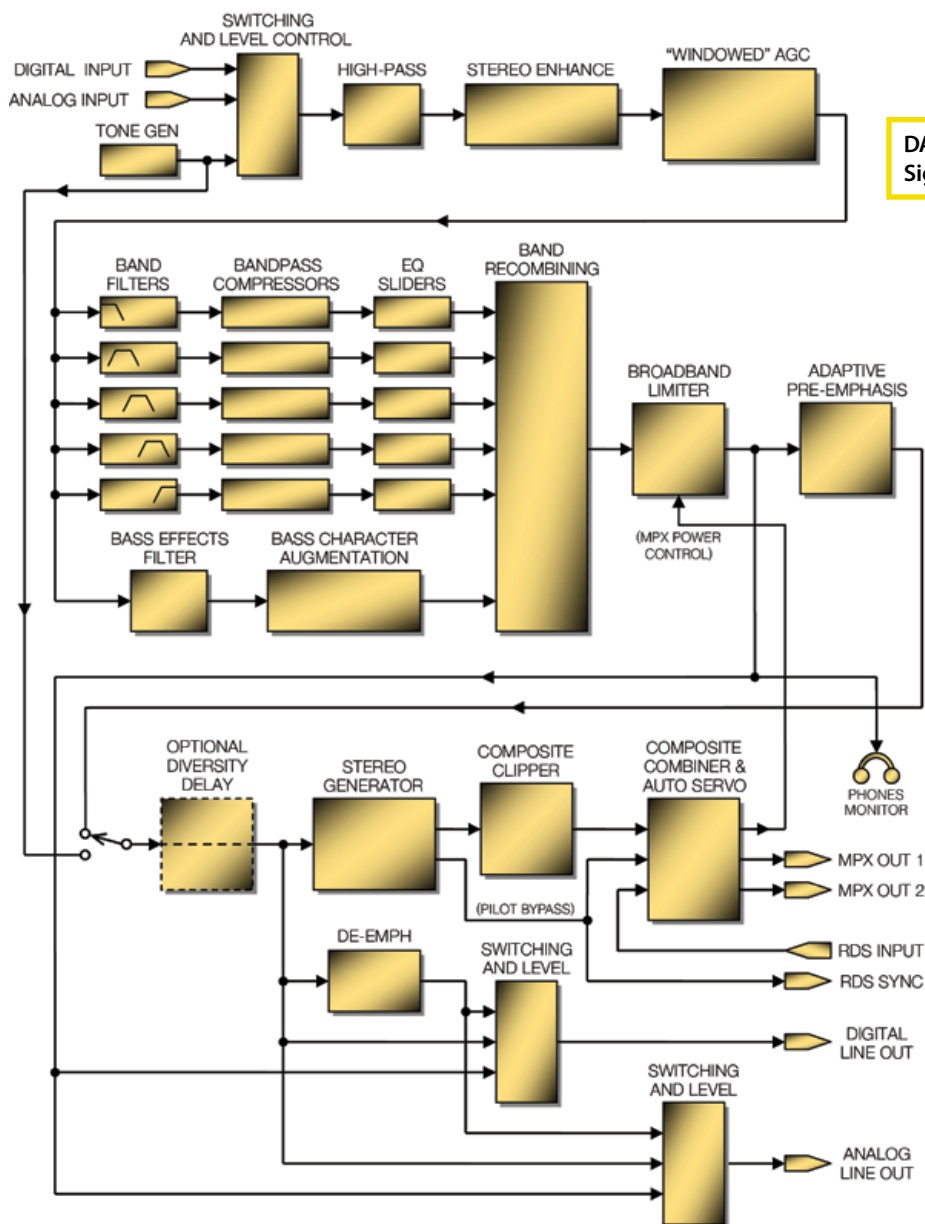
SWITCHING AND LEVEL CONTROL

DIGITAL INPUT

ANALOG INPUT

TONE GEN

HIGH-PASS

STEREO ENHANCE

"WINDOWED" AGC

DA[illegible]
Sig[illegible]

BAND FILTERS

BANDPASS COMPRESSORS

EQ SLIDERS

BAND RECOMBINING

BROADBAND LIMITER

ADAPTIVE PRE-EMPHASIS

(MPX POWER CONTROL)

BASS EFFECTS FILTER

BASS CHARACTER AUGMENTATION

OPTIONAL DIVERSITY DELAY

STEREO GENERATOR

COMPOSITE CLIPPER

COMPOSITE COMBINER & AUTO SERVO

PHONES MONITOR

MPX OUT 1

MPX OUT 2

(PILOT BYPASS)

RDS INPUT

RDS SYNC

DE-EMPH

SWITCHING AND LEVEL

DIGITAL LINE OUT

SWITCHING AND LEVEL

ANALOG LINE OUT